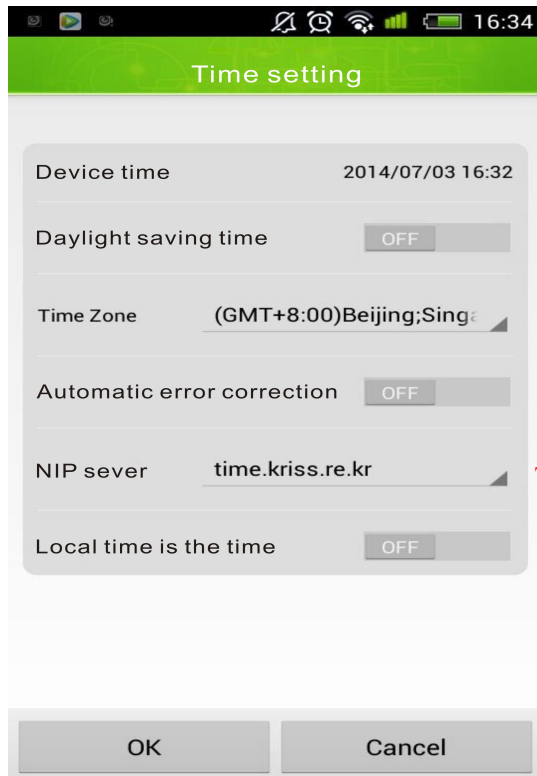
16:34

Time setting

Device time 2014/07/03 16:32

Daylight saving time OFF

Time Zone (GMT+8:00)Beijing;Singa

Automatic error correction OFF

NIP sever time.kriss.re.kr

Local time is the time OFF

OK

Cancel